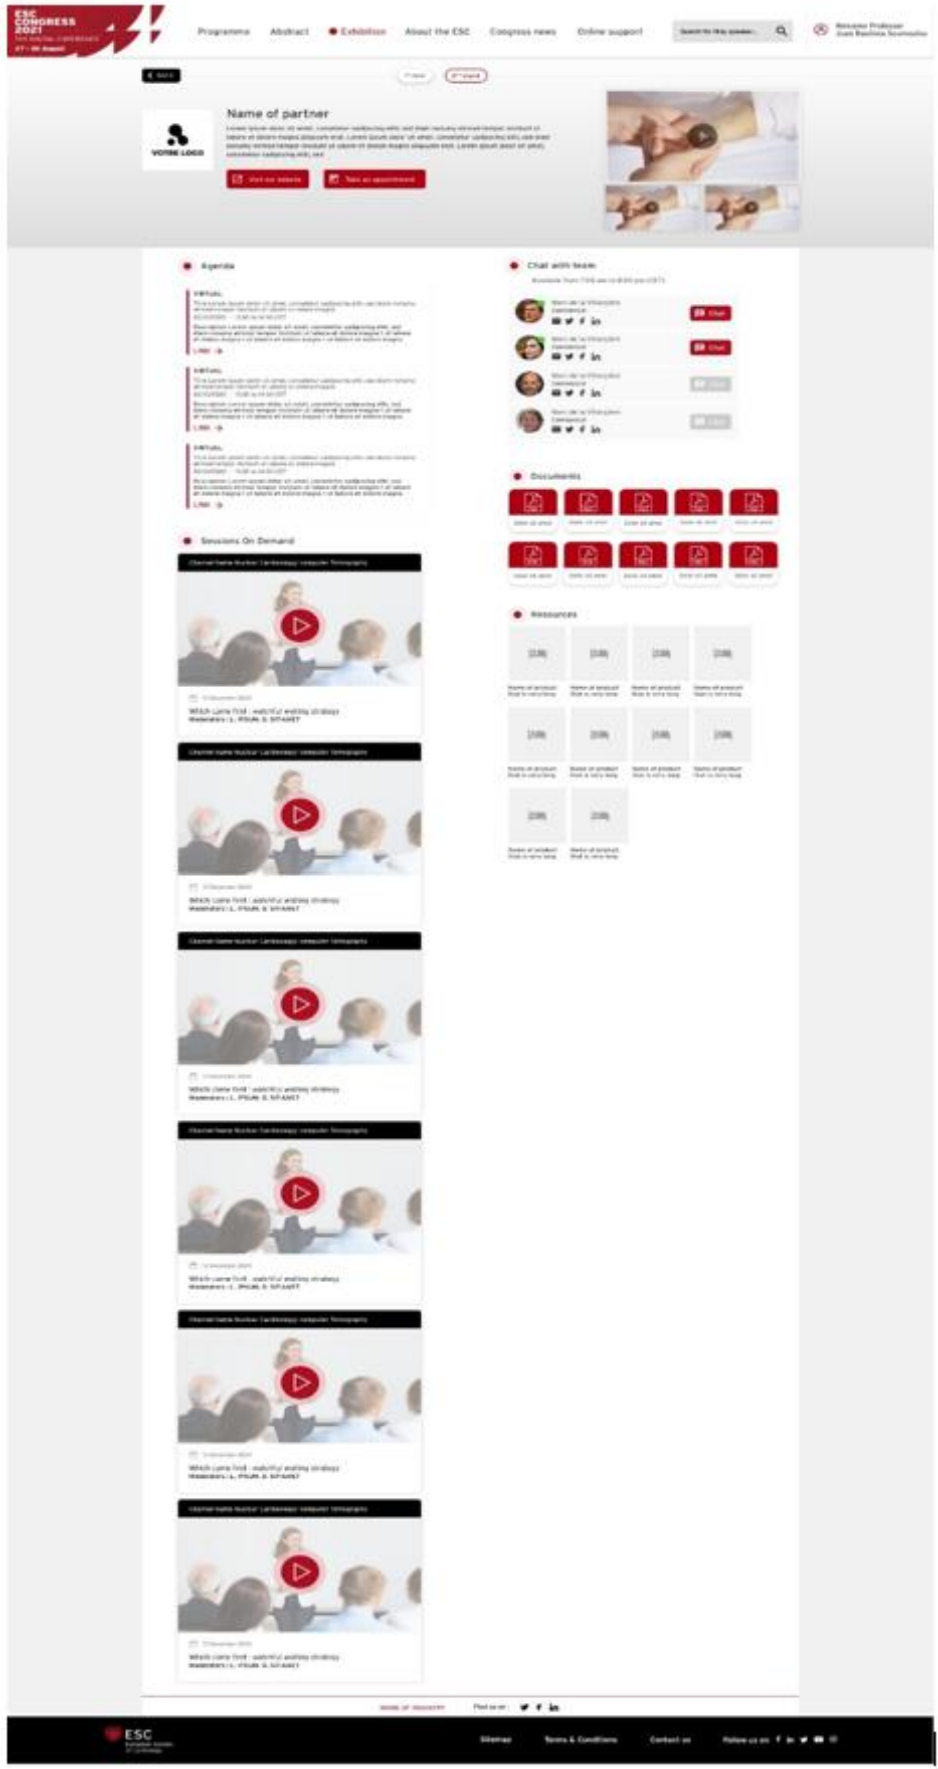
ESC CONGRESS 2021 THE DIGITAL EXPERIENCE 27 - 30 August

Programme Abstract Exhibition About the ESC Congress news Online support

Welcome Professor

Back

Name of partner

VOTRE LOGO

Visit our website Take an appointment

Agenda

VIRTUAL

Link

VIRTUAL

Link

VIRTUAL

Link

Sessions On Demand

Which came first: watchful waiting strategy

Which came first: watchful waiting strategy

Which came first: watchful waiting strategy

Which came first: watchful waiting strategy

Which came first: watchful waiting strategy

Which came first: watchful waiting strategy

Chat with team

Chat

Chat

Chat

Chat

Documents

Resources

ESC

Sitemap Terms & Conditions Contact us Follow us on